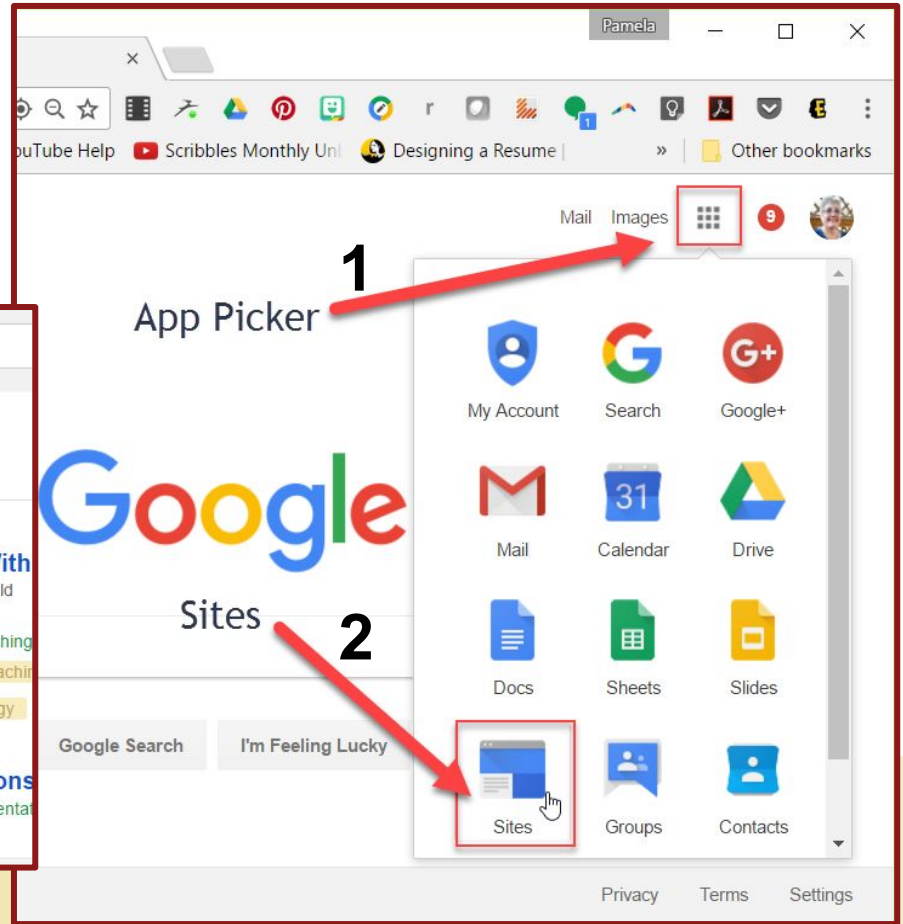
Pamela

×

r

1

ouTube Help Scribbles Monthly Un Designing a Resume »  Other bookmarks

Mail Images 9

1

App Picker

My Account Search Google+

G+

Google

31

Mail Calendar Drive

ith
ld

Sites

2

hing
achi
gy

Docs Sheets Slides

Google Search I'm Feeling Lucky

ons
enta

Sites Groups Contacts

Privacy Terms Settings